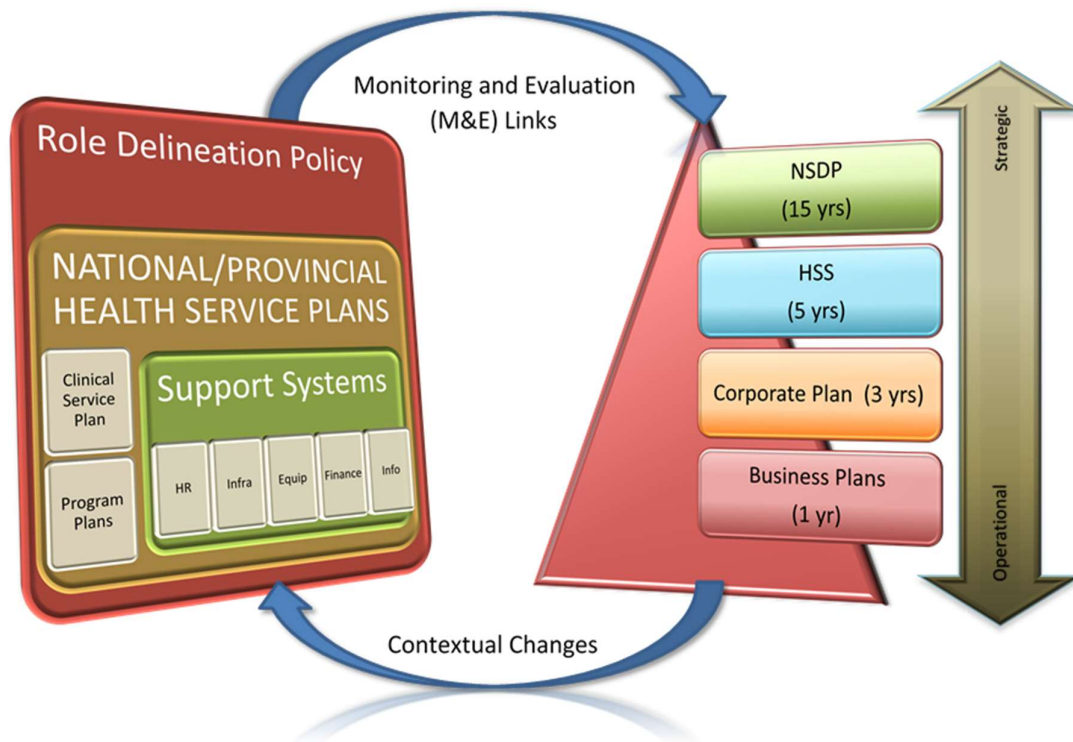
Monitoring and Evaluation (M&E) Links

Role Delineation Policy

NATIONAL/PROVINCIAL HEALTH SERVICE PLANS

Clinical Service Plan

Program Plans

Support Systems

HR

Infra

Equip

Finance

Info

NSDP (15 yrs)

HSS (5 yrs)

Corporate Plan (3 yrs)

Business Plans (1 yr)

Strategic

Operational

Contextual Changes